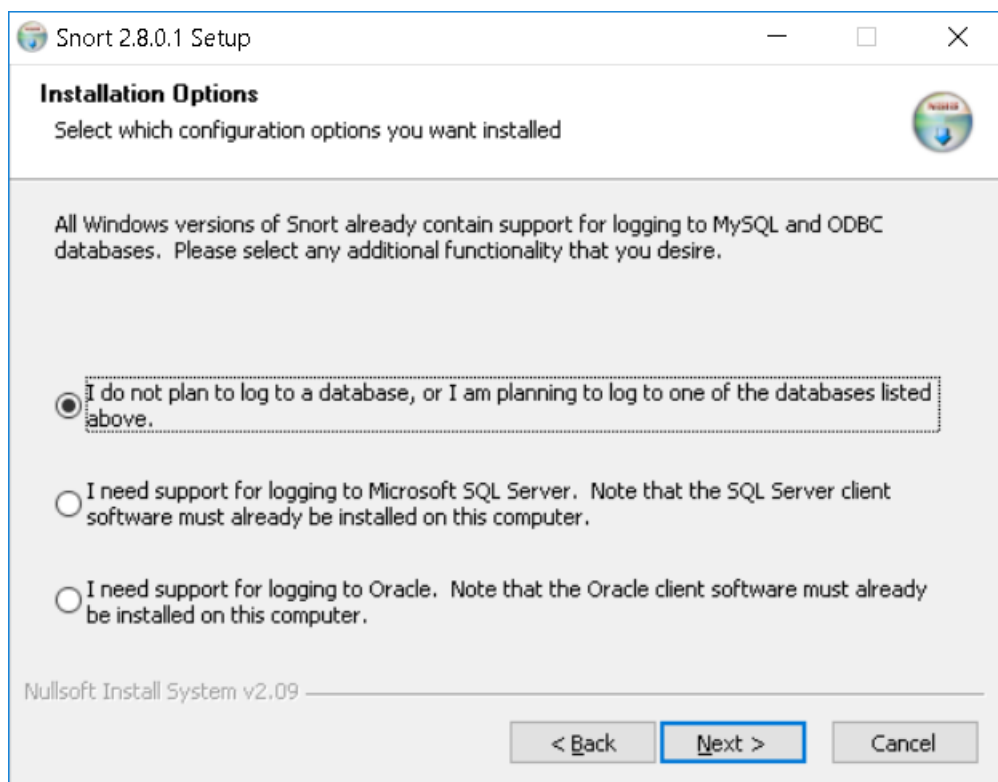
Snort 2.8.0.1 Setup

Installation Options
Select which configuration options you want installed

All Windows versions of Snort already contain support for logging to MySQL and ODBC databases. Please select any additional functionality that you desire.

I do not plan to log to a database, or I am planning to log to one of the databases listed above.

I need support for logging to Microsoft SQL Server. Note that the SQL Server client software must already be installed on this computer.

I need support for logging to Oracle. Note that the Oracle client software must already be installed on this computer.

Nullsoft Install System v2.09

< Back
Next >
Cancel